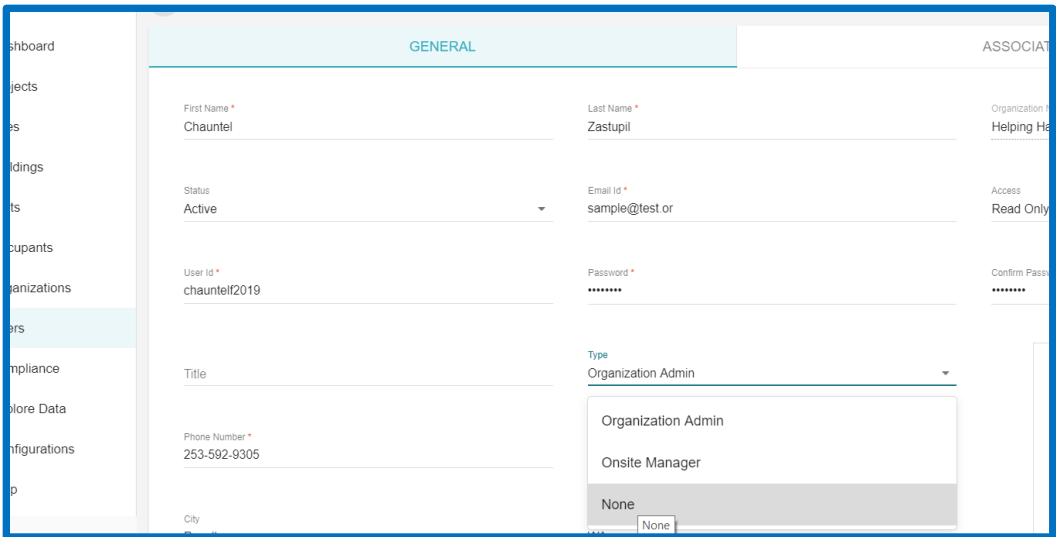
shboard
jects
es
ldings
ts
cupants
anizations
ers
mpliance
plore Data
nfigurations
p

GENERAL

ASSOCIAT

First Name *
Chauntel

Last Name *
Zastupil

Organization N
Helping Ha

Status
Active

Email Id *
sample@test.or

Access
Read Only

User Id *
chauntelf2019

Password *
••••••••

Confirm Passw
••••••••

Title

Type
Organization Admin

Organization Admin

Onsite Manager

None

None

Phone Number *
253-592-9305

City